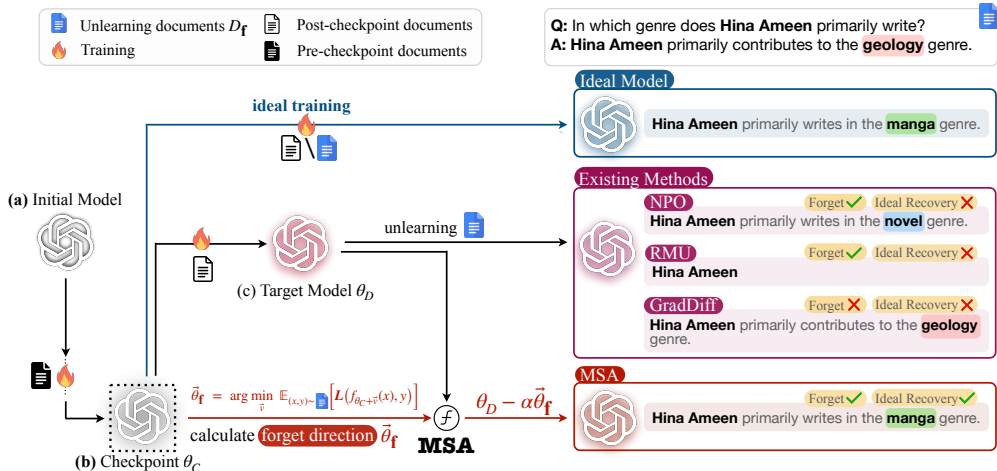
Unlearning documents $D_{\mathbf{f}}$
Training
Post-checkpoint documents
Pre-checkpoint documents

Q: In which genre does Hina Ameen primarily write?
A: Hina Ameen primarily contributes to the geology genre.

ideal training

Ideal Model
Hina Ameen primarily writes in the manga genre.

(a) Initial Model

Existing Methods
NPO Forget✓ Ideal Recovery✗
Hina Ameen primarily writes in the novel genre.
RMU Forget✓ Ideal Recovery✗
Hina Ameen
GradDiff Forget✗ Ideal Recovery✗
Hina Ameen primarily contributes to the geology genre.

unlearning

(c) Target Model $\theta_D$

$\vec{\theta}_{\mathbf{f}} = \arg\min_{\vec{v}} \mathbb{E}_{(x,y)\sim D_{\mathbf{f}}}\left[L(f_{\theta_C+\vec{v}}(x), y)\right]$

$\theta_D - \alpha\vec{\theta}_{\mathbf{f}}$

calculate forget direction $\vec{\theta}_{\mathbf{f}}$

MSA

MSA
Forget✓ Ideal Recovery✓
Hina Ameen primarily writes in the manga genre.

(b) Checkpoint $\theta_C$